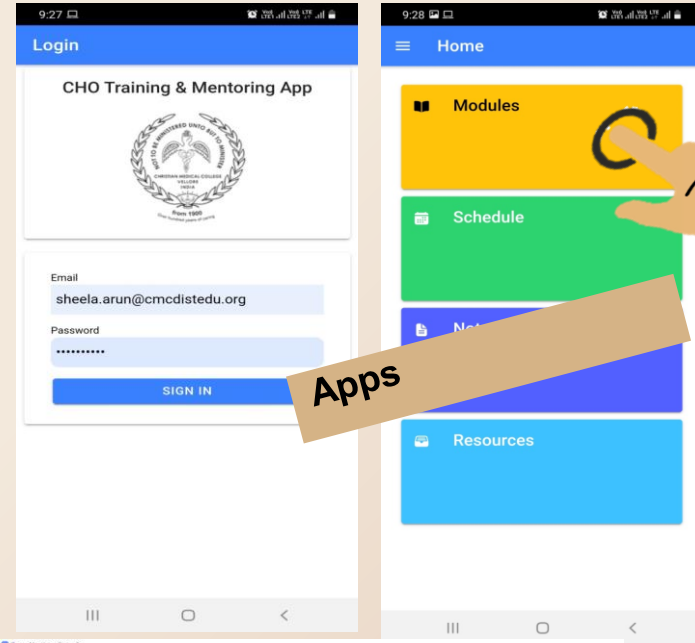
9:27

Login

CHO Training & Mentoring App

NOT TO BE MINISTERED UNTO BUT TO MINISTER
CHRISTIAN MEDICAL COLLEGE
VELLORE
INDIA
from 1900
One hundred years of caring

Email
sheela.arun@cmcdistedu.org

Password
•••••••••••

SIGN IN

9:28

Home

Modules

Schedule

No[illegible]

Apps

Resources